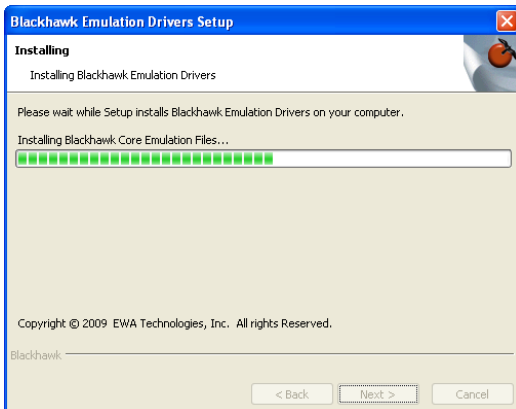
Blackhawk Emulation Drivers Setup

Installing

Installing Blackhawk Emulation Drivers

Please wait while Setup installs Blackhawk Emulation Drivers on your computer.

Installing Blackhawk Core Emulation Files...

Copyright © 2009 EWA Technologies, Inc. All rights Reserved.

Blackhawk

< Back

Next >

Cancel